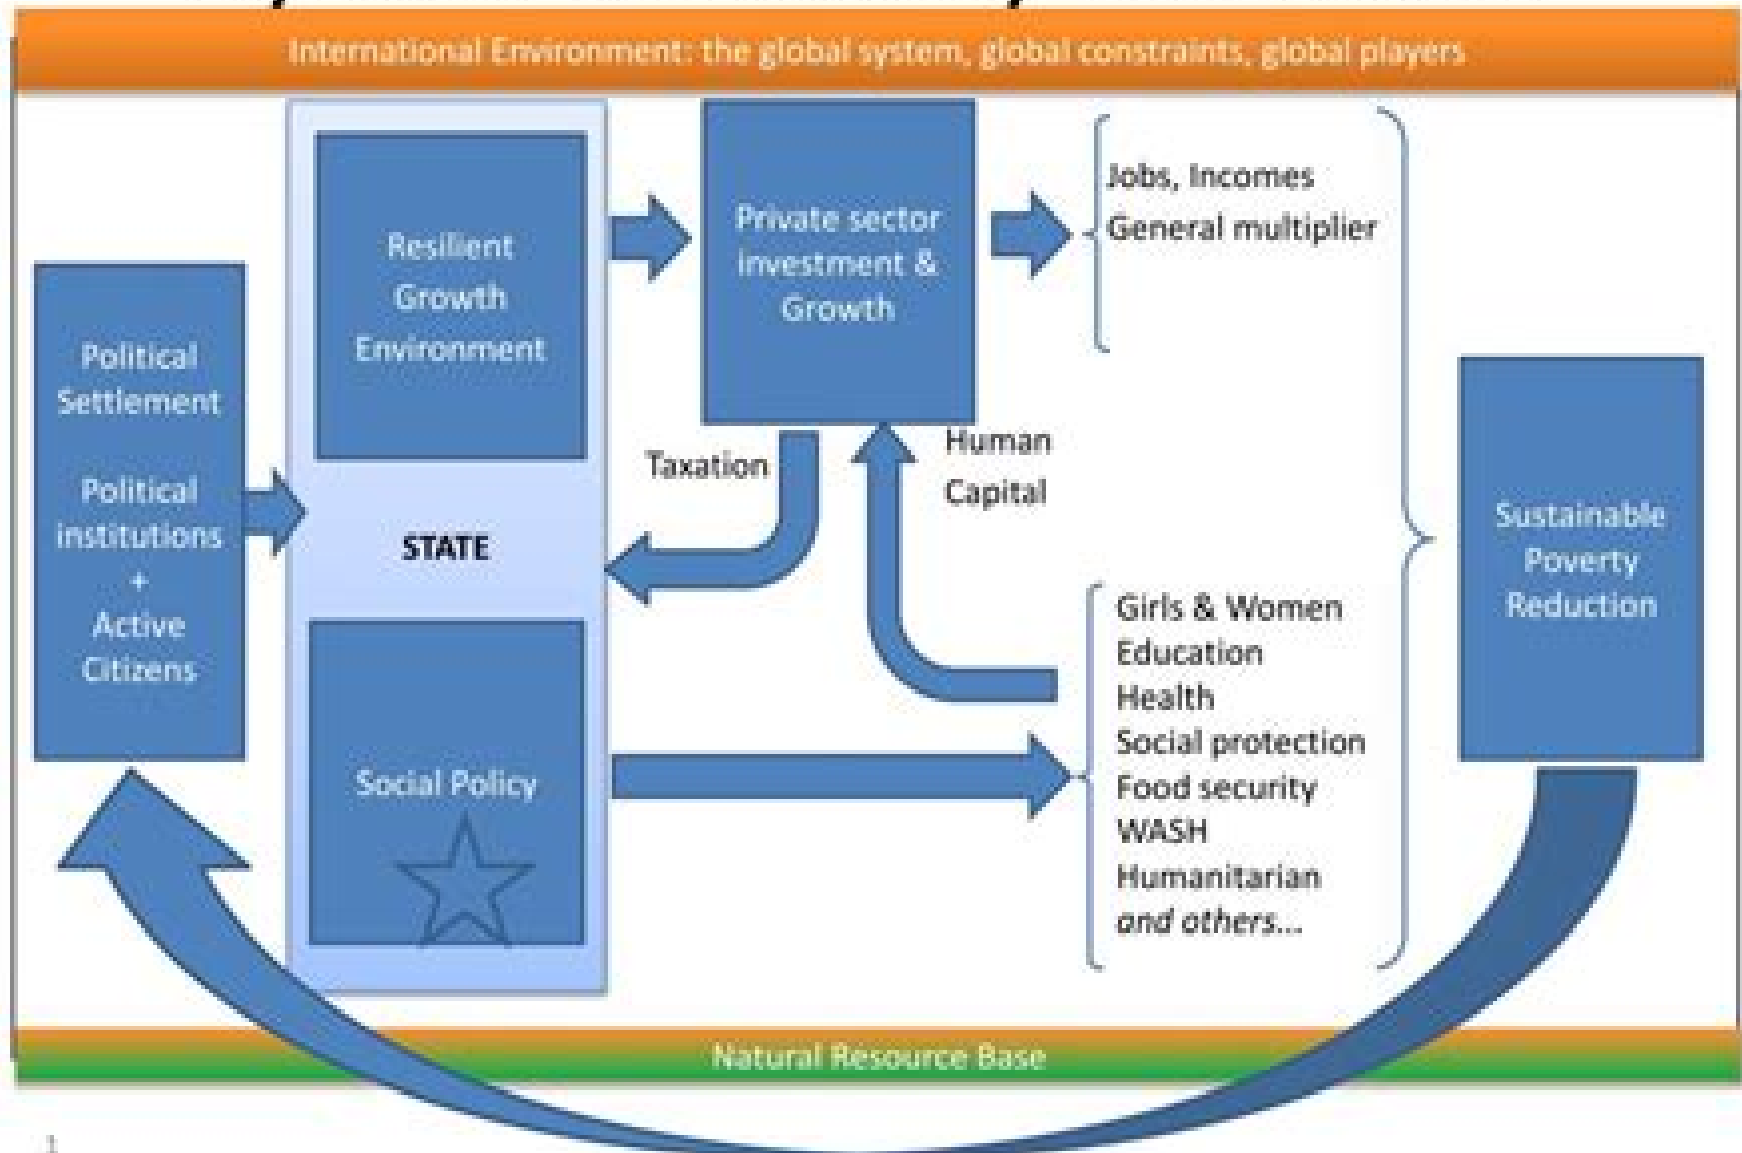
International Environment: the global system, global constraints, global players

Political Settlement

Political institutions
+
Active Citizens

Resilient Growth Environment

STATE

Social Policy

Private sector investment & Growth

Taxation

Human Capital

Jobs, Incomes
General multiplier

Girls & Women
Education
Health
Social protection
Food security
WASH
Humanitarian
*and others...*

Sustainable Poverty Reduction

Natural Resource Base

1